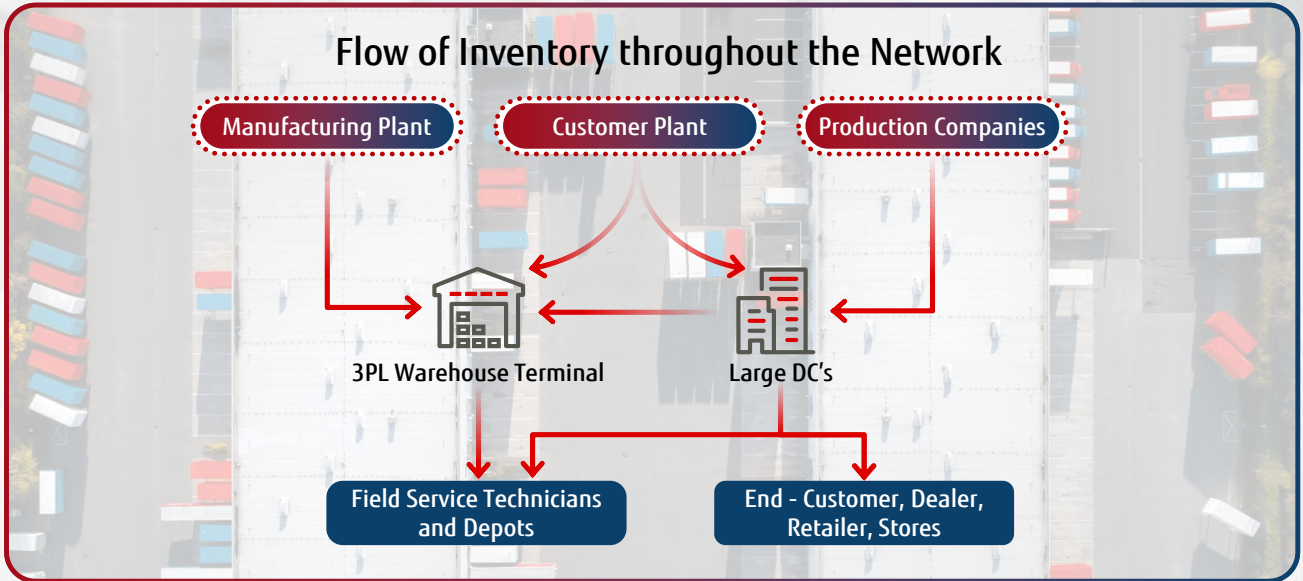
Flow of Inventory throughout the Network

Manufacturing Plant

Customer Plant

Production Companies

3PL Warehouse Terminal

Large DC's

Field Service Technicians and Depots

End - Customer, Dealer, Retailer, Stores